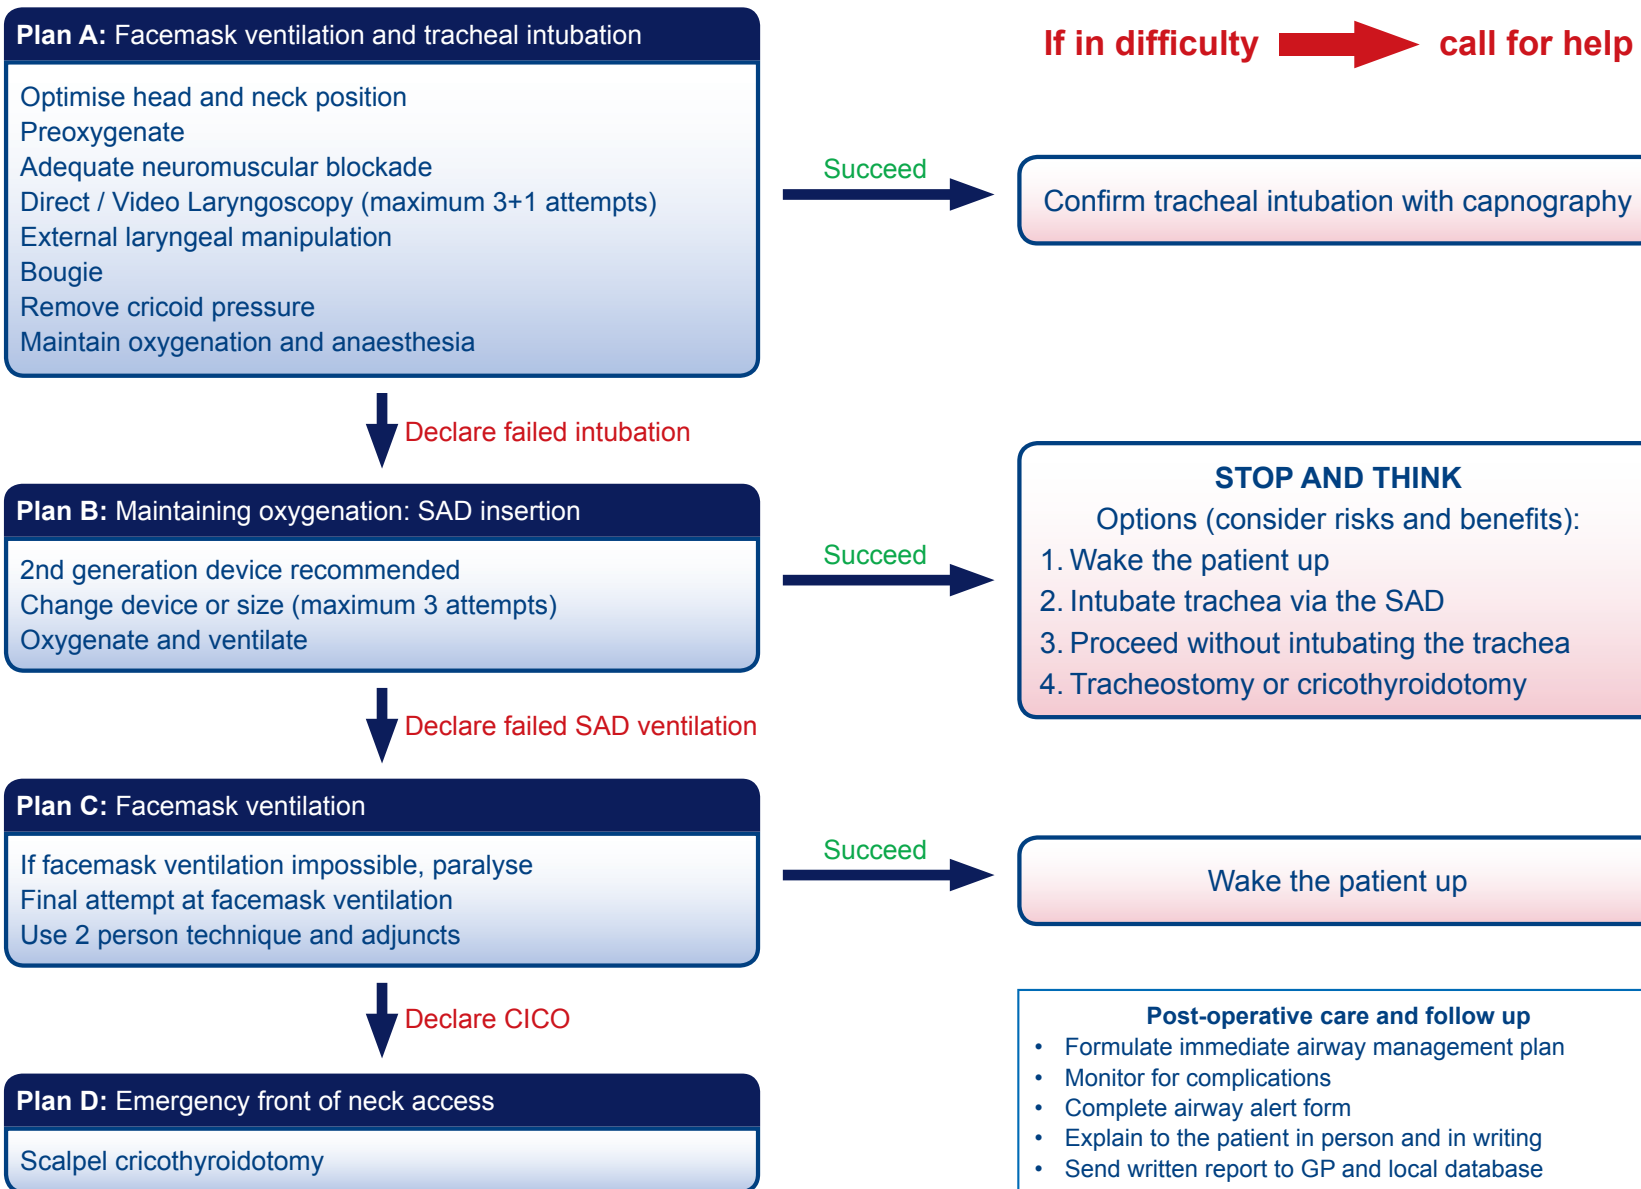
Plan A: Facemask ventilation and tracheal intubation

Optimise head and neck position
Preoxygenate
Adequate neuromuscular blockade
Direct / Video Laryngoscopy (maximum 3+1 attempts)
External laryngeal manipulation
Bougie
Remove cricoid pressure
Maintain oxygenation and anaesthesia

If in difficulty call for help

Succeed

Confirm tracheal intubation with capnography

Declare failed intubation

Plan B: Maintaining oxygenation: SAD insertion

2nd generation device recommended
Change device or size (maximum 3 attempts)
Oxygenate and ventilate

Succeed

STOP AND THINK
Options (consider risks and benefits):
1. Wake the patient up
2. Intubate trachea via the SAD
3. Proceed without intubating the trachea
4. Tracheostomy or cricothyroidotomy

Declare failed SAD ventilation

Plan C: Facemask ventilation

If facemask ventilation impossible, paralyse
Final attempt at facemask ventilation
Use 2 person technique and adjuncts

Succeed

Wake the patient up

Declare CICO

Plan D: Emergency front of neck access

Scalpel cricothyroidotomy

Post-operative care and follow up
• Formulate immediate airway management plan
• Monitor for complications
• Complete airway alert form
• Explain to the patient in person and in writing
• Send written report to GP and local database